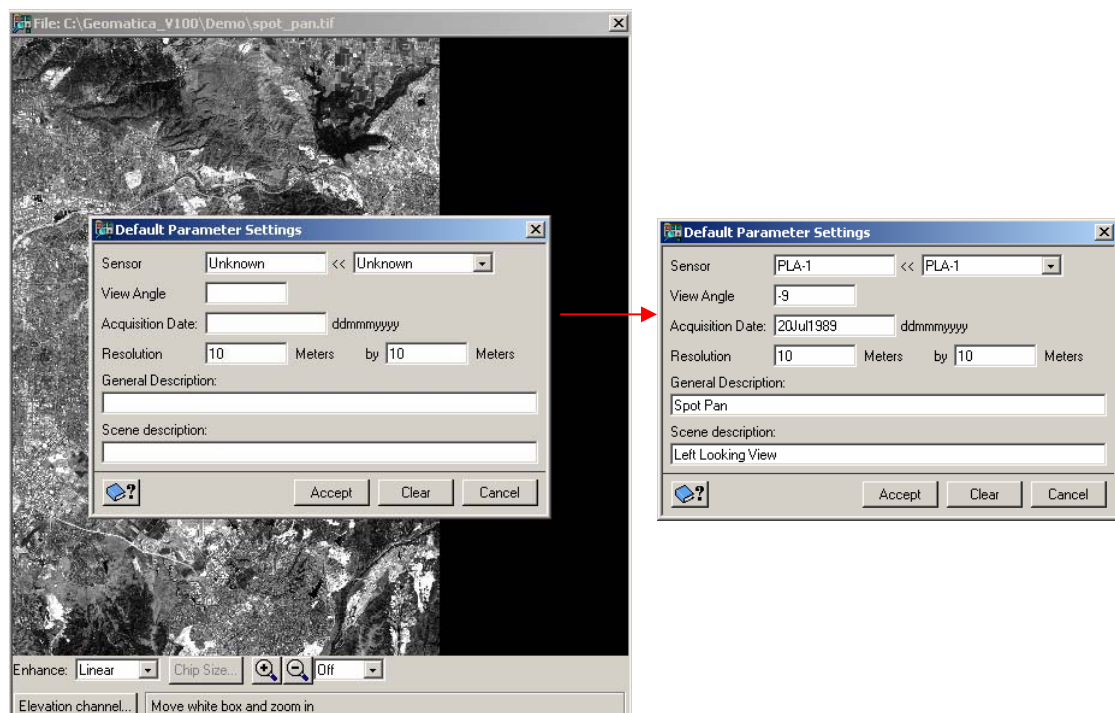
File: C:\Geomatica_V100\Demo\spot_pan.tif

Default Parameter Settings

Sensor Unknown << Unknown

View Angle

Acquisition Date: ddmmmyyyy

Resolution 10 Meters by 10 Meters

General Description:

Scene description:

Accept Clear Cancel

Enhance: Linear Chip Size... Off

Elevation channel... Move white box and zoom in

Default Parameter Settings

Sensor PLA-1 << PLA-1

View Angle -9

Acquisition Date: 20Jul1989 ddmmmyyyy

Resolution 10 Meters by 10 Meters

General Description:

Spot Pan

Scene description:

Left Looking View

Accept Clear Cancel